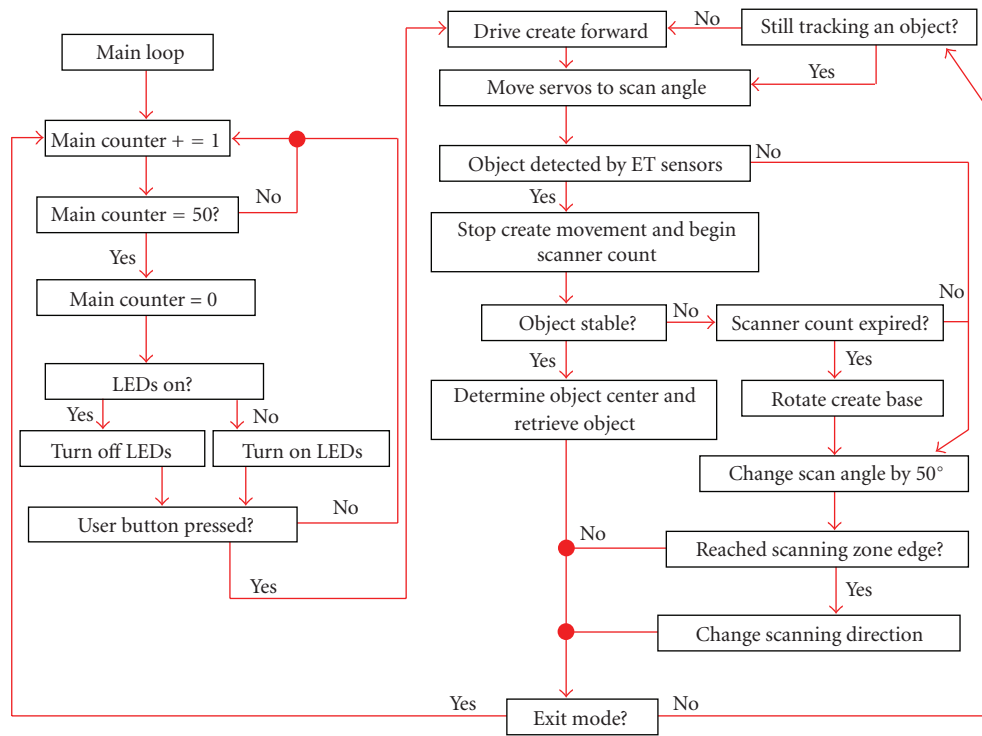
Main loop

Main counter + = 1

Main counter = 50?

No

Yes

Main counter = 0

LEDs on?

Yes

No

Turn off LEDs

Turn on LEDs

User button pressed?

No

Yes

Drive create forward

No

Still tracking an object?

Yes

Move servos to scan angle

Object detected by ET sensors

No

Yes

Stop create movement and begin scanner count

Object stable?

No

Scanner count expired?

No

Yes

Yes

Determine object center and retrieve object

Rotate create base

Change scan angle by 50°

No

Reached scanning zone edge?

Yes

Change scanning direction

Yes

Exit mode?

No